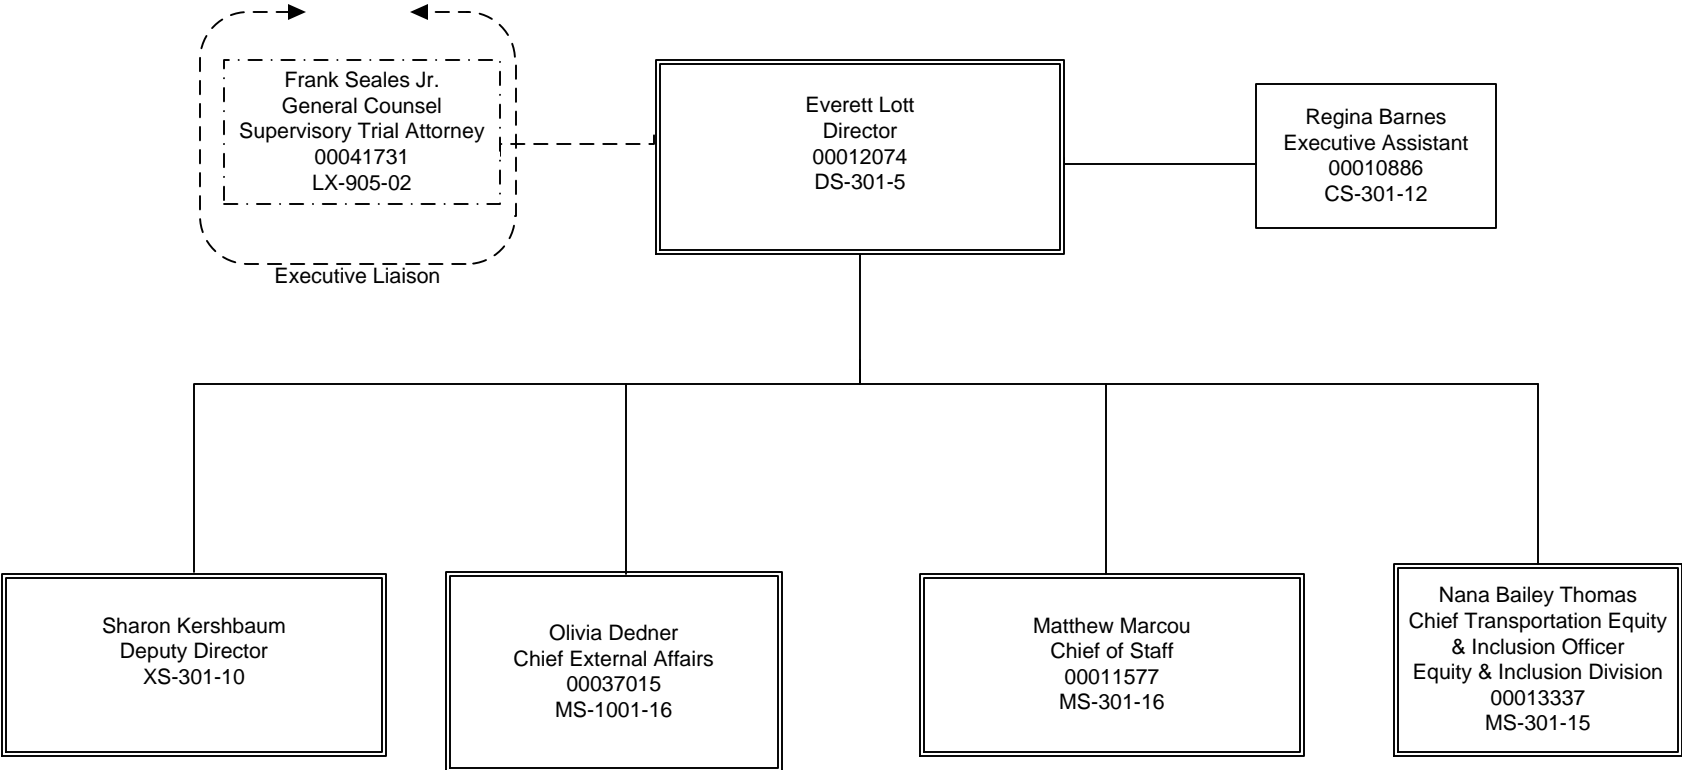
Frank Seales Jr.
General Counsel
Supervisory Trial Attorney
00041731
LX-905-02

Executive Liaison

Everett Lott
Director
00012074
DS-301-5

Regina Barnes
Executive Assistant
00010886
CS-301-12

Sharon Kershbaum
Deputy Director
XS-301-10

Olivia Dedner
Chief External Affairs
00037015
MS-1001-16

Matthew Marcou
Chief of Staff
00011577
MS-301-16

Nana Bailey Thomas
Chief Transportation Equity & Inclusion Officer
Equity & Inclusion Division
00013337
MS-301-15